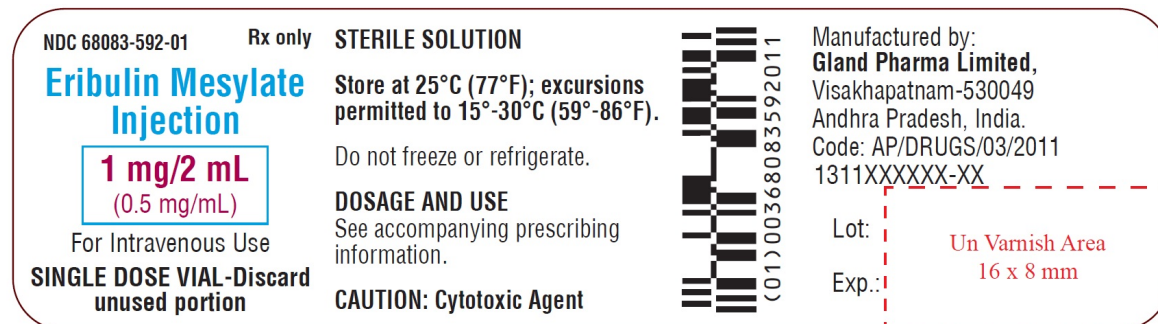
NDC 68083-592-01 Rx only

Eribulin Mesylate Injection

1 mg/2 mL
(0.5 mg/mL)

For Intravenous Use

SINGLE DOSE VIAL-Discard unused portion

STERILE SOLUTION

Store at 25°C (77°F); excursions permitted to 15°-30°C (59°-86°F).

Do not freeze or refrigerate.

DOSAGE AND USE
See accompanying prescribing information.

CAUTION: Cytotoxic Agent

(01)00368083592011

Manufactured by:
Gland Pharma Limited,
Visakhapatnam-530049
Andhra Pradesh, India.
Code: AP/DRUGS/03/2011
1311XXXXXX-XX

Lot:

Exp.:

Un Varnish Area
16 x 8 mm